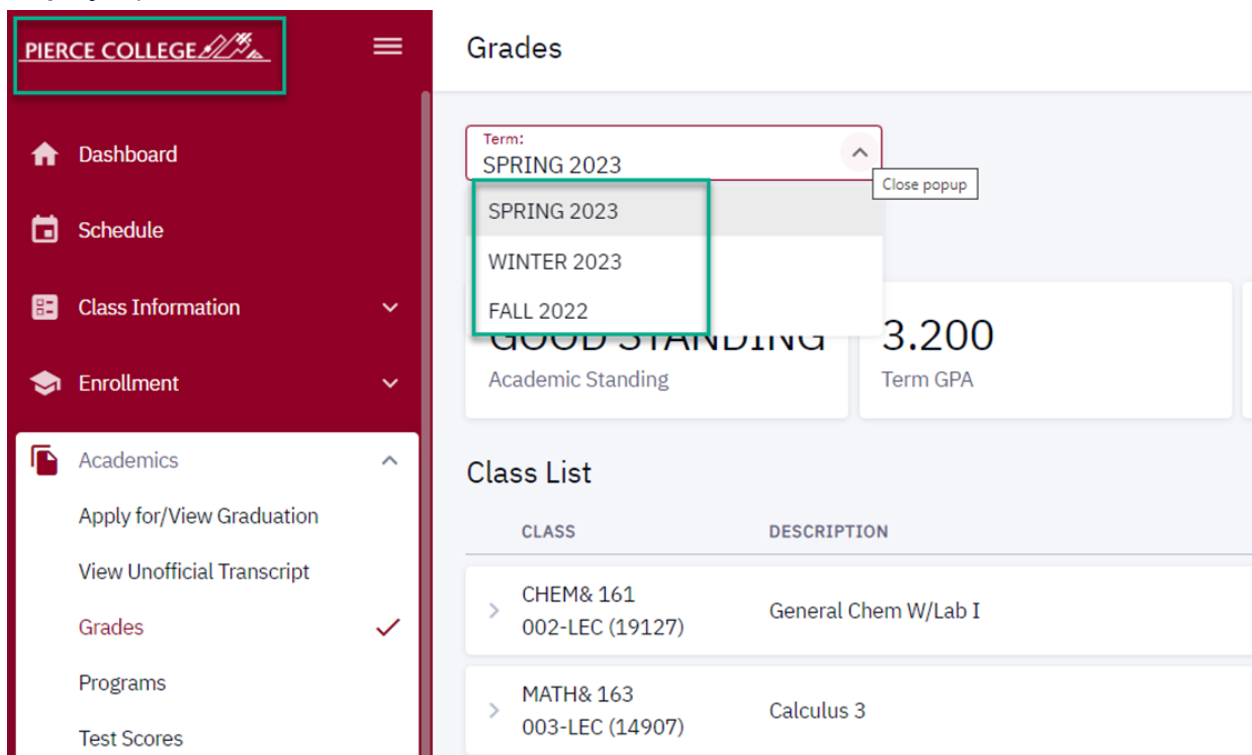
PIERCE COLLEGE

Dashboard

Schedule

Class Information

Enrollment

Academics

Apply for/View Graduation

View Unofficial Transcript

Grades

Programs

Test Scores

Grades

Term:
SPRING 2023

Close popup

SPRING 2023

WINTER 2023

FALL 2022

GOOD STANDING
Academic Standing

3.200
Term GPA

Class List

| CLASS | DESCRIPTION |
|---|---|
| CHEM& 161 002-LEC (19127) | General Chem W/Lab I |
| MATH& 163 003-LEC (14907) | Calculus 3 |